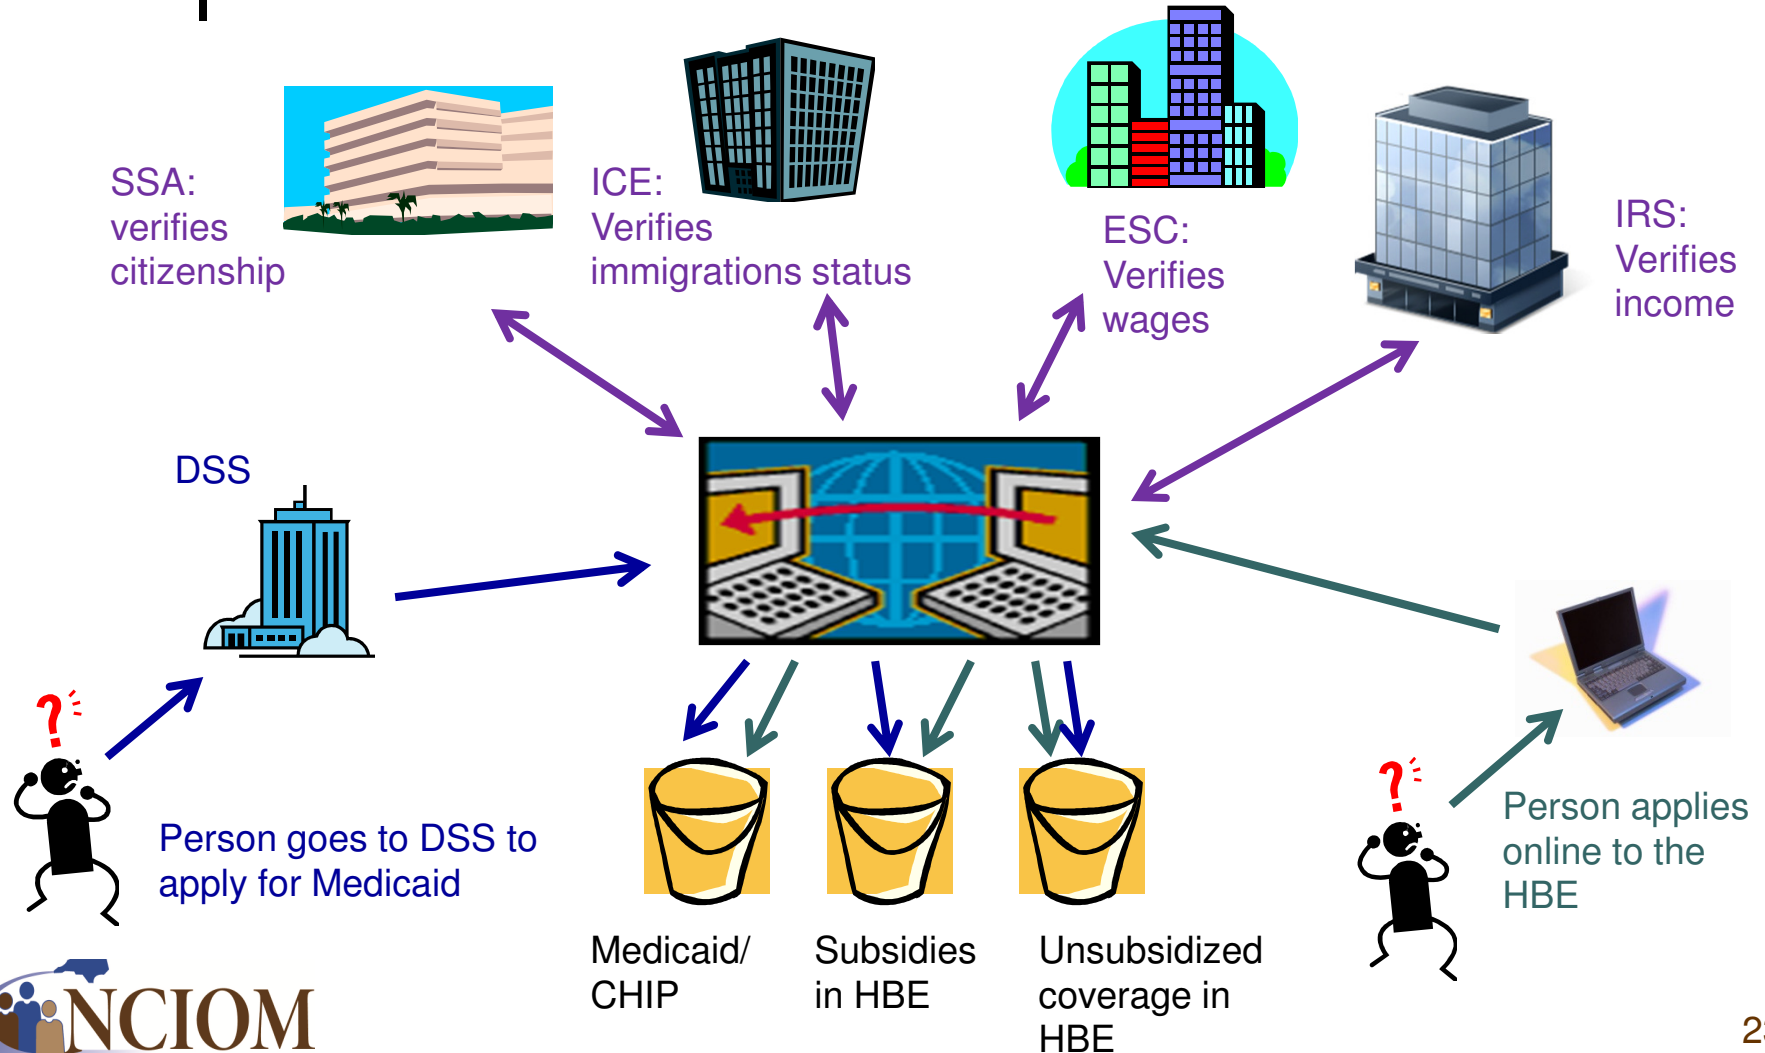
SSA: verifies citizenship

ICE: Verifies immigrations status

ESC: Verifies wages

IRS: Verifies income

DSS

Person goes to DSS to apply for Medicaid

Person applies online to the HBE

Medicaid/ CHIP

Subsidies in HBE

Unsubsidized coverage in HBE

NCIOM

2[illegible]